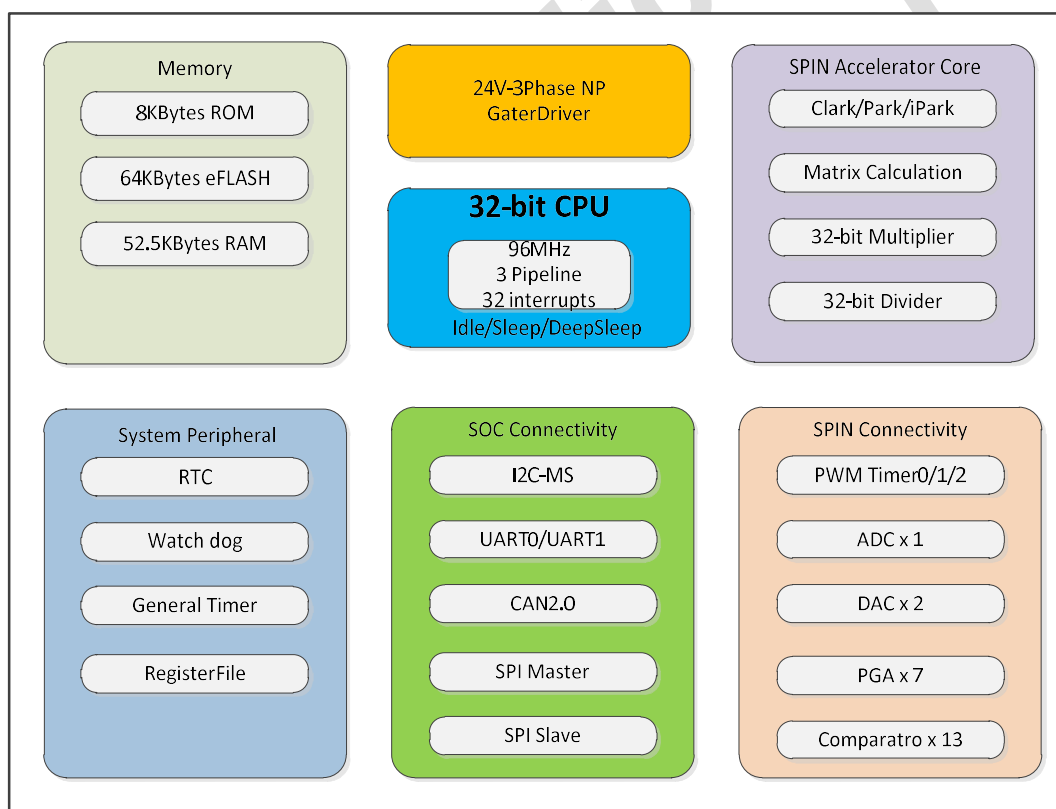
Memory

8KBytes ROM

64KBytes eFLASH

52.5KBytes RAM

24V-3Phase NP GaterDriver

32-bit CPU

96MHz
3 Pipeline
32 interrupts

Idle/Sleep/DeepSleep

SPIN Accelerator Core

Clark/Park/iPark

Matrix Calculation

32-bit Multiplier

32-bit Divider

System Peripheral

RTC

Watch dog

General Timer

RegisterFile

SOC Connectivity

I2C-MS

UART0/UART1

CAN2.0

SPI Master

SPI Slave

SPIN Connectivity

PWM Timer0/1/2

ADC x 1

DAC x 2

PGA x 7

Comparatro x 13